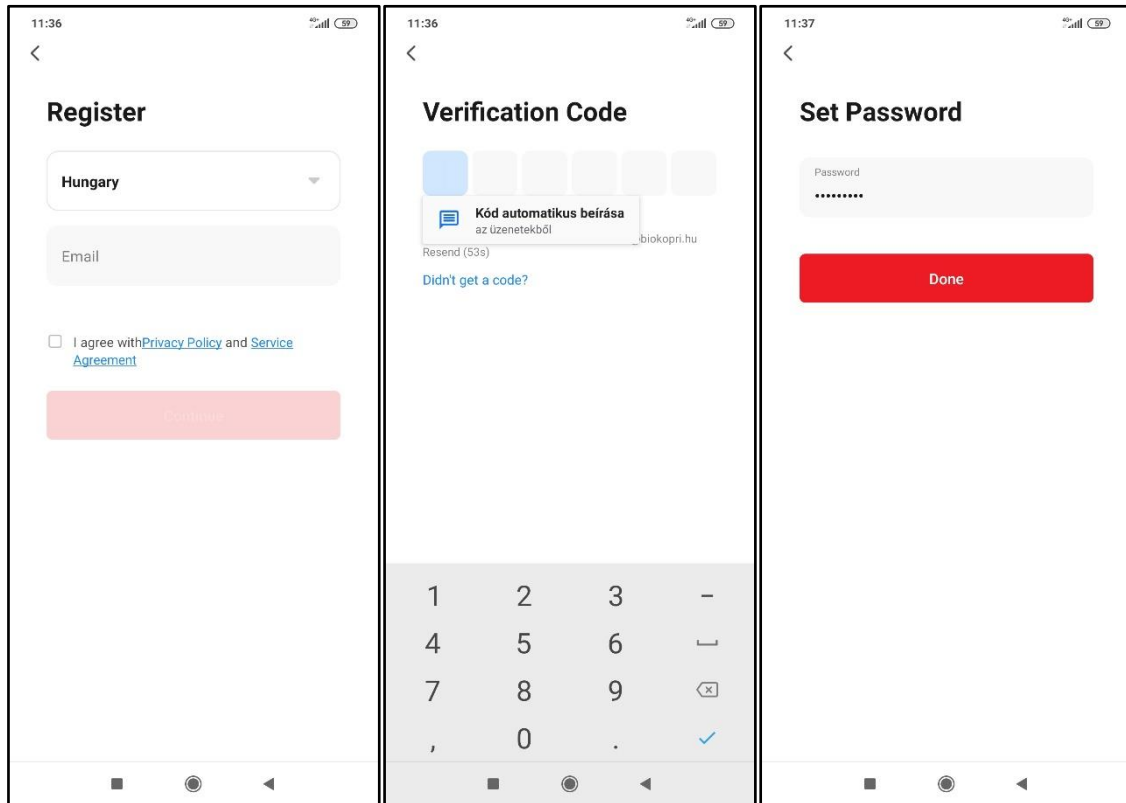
11:36
4G 59
<

Register

Hungary

Email

I agree withPrivacy Policy and Service Agreement

Continue

11:36
4G 59
<

Verification Code

Kód automatikus beírása
az üzenetekből
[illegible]biokopri.hu
Resend (53s)

Didn't get a code?

1 2 3 –
4 5 6
7 8 9
, 0 .

11:37
4G 59
<

Set Password

Password
•••••••••

Done